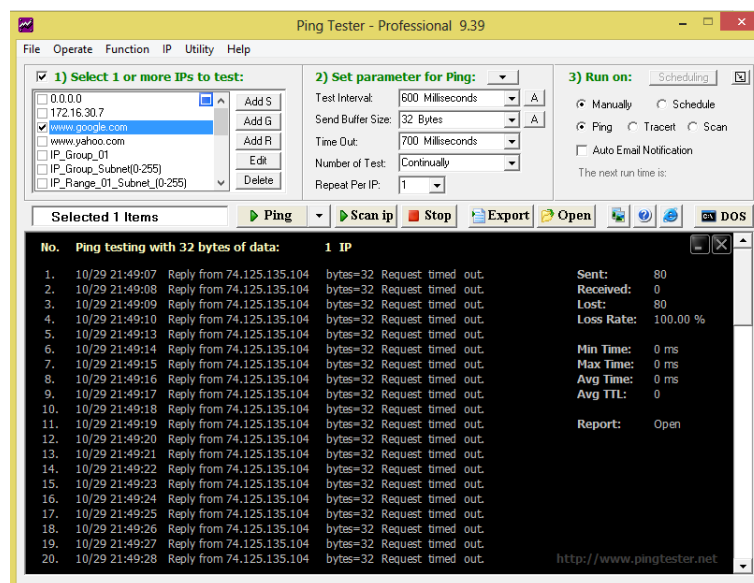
Ping Tester - Professional 9.39

File Operate Function IP Utility Help

1) Select 1 or more IPs to test:

0.0.0.0
172.16.30.7
www.google.com
www.yahoo.com
IP_Group_01
IP_Group_Subnet(0-255)
IP_Range_01_Subnet_(0-255)

Add S
Add G
Add R
Edit
Delete

2) Set parameter for Ping:

Test Interval: 600 Milliseconds A
Send Buffer Size: 32 Bytes A
Time Out: 700 Milliseconds
Number of Test: Continually
Repeat Per IP: 1

3) Run on: Scheduling

Manually Schedule
Ping Tracert Scan
Auto Email Notification
The next run time is:

Selected 1 Items

Ping Scan ip Stop Export Open DOS

No. Ping testing with 32 bytes of data: 1 IP

| No. | Time | Reply | Bytes | Status |
|---|---|---|---|---|
| 1. | 10/29 21:49:07 | Reply from 74.125.135.104 | bytes=32 | Request timed out. |
| 2. | 10/29 21:49:08 | Reply from 74.125.135.104 | bytes=32 | Request timed out. |
| 3. | 10/29 21:49:09 | Reply from 74.125.135.104 | bytes=32 | Request timed out. |
| 4. | 10/29 21:49:10 | Reply from 74.125.135.104 | bytes=32 | Request timed out. |
| 5. | 10/29 21:49:13 | Reply from 74.125.135.104 | bytes=32 | Request timed out. |
| 6. | 10/29 21:49:14 | Reply from 74.125.135.104 | bytes=32 | Request timed out. |
| 7. | 10/29 21:49:15 | Reply from 74.125.135.104 | bytes=32 | Request timed out. |
| 8. | 10/29 21:49:16 | Reply from 74.125.135.104 | bytes=32 | Request timed out. |
| 9. | 10/29 21:49:17 | Reply from 74.125.135.104 | bytes=32 | Request timed out. |
| 10. | 10/29 21:49:18 | Reply from 74.125.135.104 | bytes=32 | Request timed out. |
| 11. | 10/29 21:49:19 | Reply from 74.125.135.104 | bytes=32 | Request timed out. |
| 12. | 10/29 21:49:20 | Reply from 74.125.135.104 | bytes=32 | Request timed out. |
| 13. | 10/29 21:49:21 | Reply from 74.125.135.104 | bytes=32 | Request timed out. |
| 14. | 10/29 21:49:22 | Reply from 74.125.135.104 | bytes=32 | Request timed out. |
| 15. | 10/29 21:49:23 | Reply from 74.125.135.104 | bytes=32 | Request timed out. |
| 16. | 10/29 21:49:24 | Reply from 74.125.135.104 | bytes=32 | Request timed out. |
| 17. | 10/29 21:49:25 | Reply from 74.125.135.104 | bytes=32 | Request timed out. |
| 18. | 10/29 21:49:26 | Reply from 74.125.135.104 | bytes=32 | Request timed out. |
| 19. | 10/29 21:49:27 | Reply from 74.125.135.104 | bytes=32 | Request timed out. |
| 20. | 10/29 21:49:28 | Reply from 74.125.135.104 | bytes=32 | Request timed out. |

Sent: 80
Received: 0
Lost: 80
Loss Rate: 100.00 %

Min Time: 0 ms
Max Time: 0 ms
Avg Time: 0 ms
Avg TTL: 0

Report: Open

http://www.pingtester.net